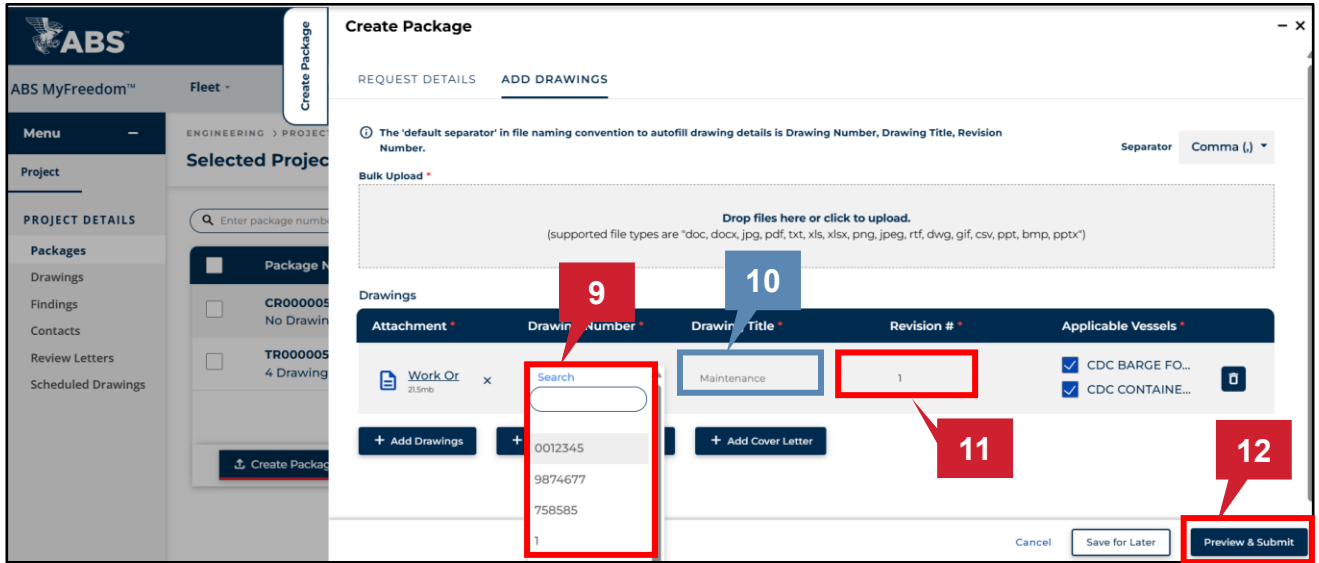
ABS

ABS MyFreedom™

Fleet

Menu

Project

PROJECT DETAILS

Packages

Drawings

Findings

Contacts

Review Letters

Scheduled Drawings

ENGINEERING › PROJECT

Selected Projec

Enter package numb

Package N

CR000005
No Drawin

TR000005
4 Drawing

Create Packag

Create Package

Create Package

REQUEST DETAILS ADD DRAWINGS

The 'default separator' in file naming convention to autofill drawing details is Drawing Number, Drawing Title, Revision Number.

Separator Comma (,)

Bulk Upload *

Drop files here or click to upload.
(supported file types are "doc, docx, jpg, pdf, txt, xls, xlsx, png, jpeg, rtf, dwg, gif, csv, ppt, bmp, pptx")

Drawings

| Attachment * | Drawing Number * | Drawing Title * | Revision # * | Applicable Vessels * |
|---|---|---|---|---|
| Work Or 21.5mb × | Search | Maintenance | 1 | CDC BARGE FO... CDC CONTAINE... |

0012345
9874677
758585
1

9

10

11

12

+ Add Drawings

+ Add Cover Letter

Cancel

Save for Later

Preview & Submit